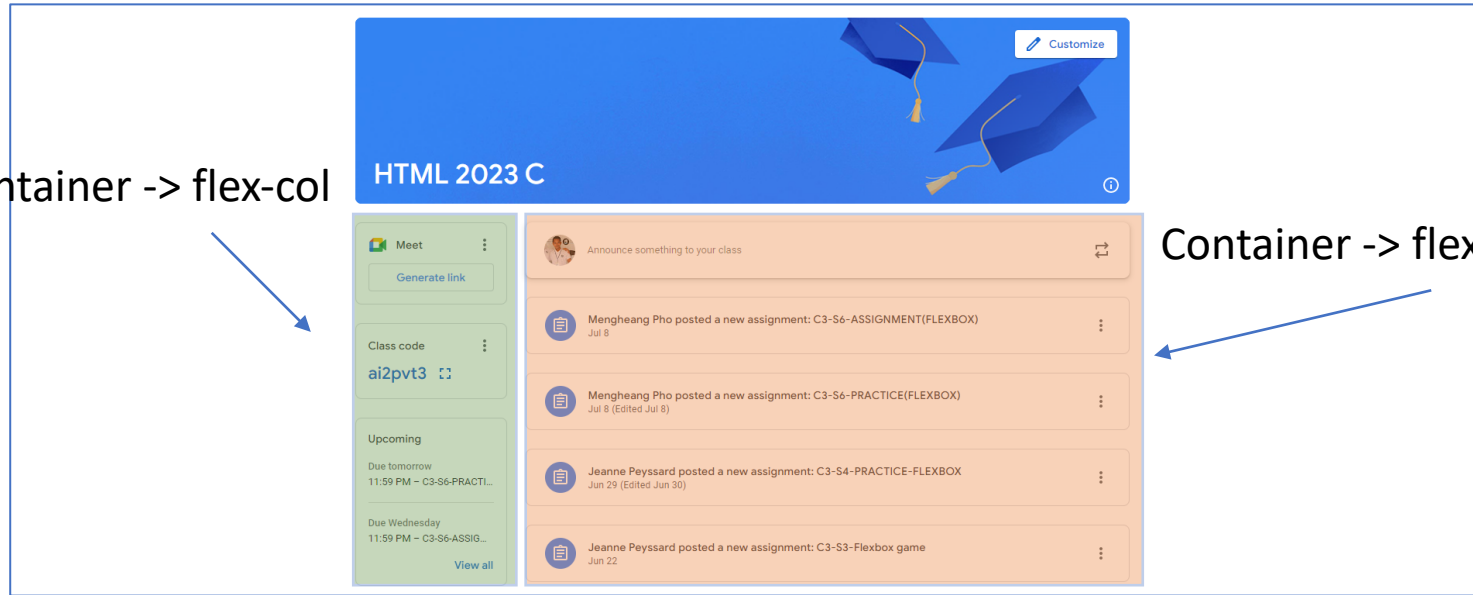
Customize

HTML 2023 C

ntainer -> flex-col

Container -> fle

Meet

Generate link

Class code

ai2pvt3

Upcoming

Due tomorrow

11:59 PM – C3-S6-PRACTI...

Due Wednesday

11:59 PM – C3-S6-ASSIG...

View all

Announce something to your class

Mengheang Pho posted a new assignment: C3-S6-ASSIGNMENT(FLEXBOX)
Jul 8

Mengheang Pho posted a new assignment: C3-S6-PRACTICE(FLEXBOX)
Jul 8 (Edited Jul 8)

Jeanne Peyssard posted a new assignment: C3-S4-PRACTICE-FLEXBOX
Jun 29 (Edited Jun 30)

Jeanne Peyssard posted a new assignment: C3-S3-Flexbox game
Jun 22